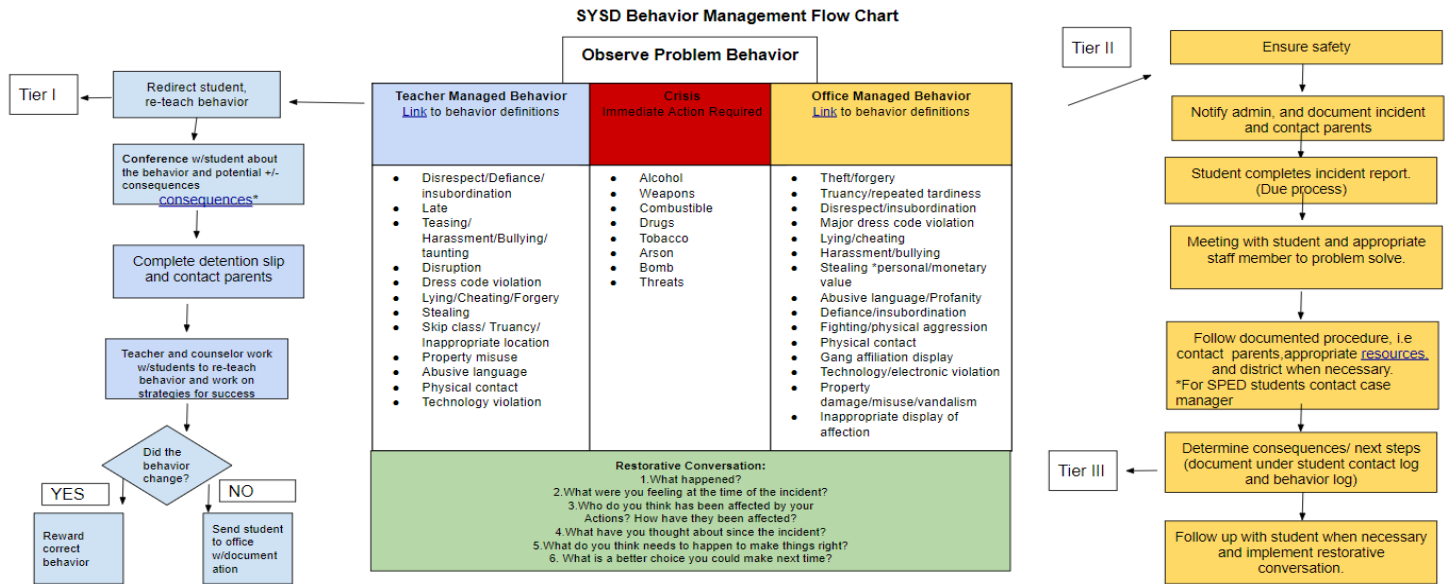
SYSD Behavior Management Flow Chart

Observe Problem Behavior

Tier I

Redirect student, re-teach behavior

Conference w/student about the behavior and potential +/- consequences consequences*

Complete detention slip and contact parents

Teacher and counselor work w/students to re-teach behavior and work on strategies for success

Did the behavior change?

YES

NO

Reward correct behavior

Send student to office w/documentation

| Teacher Managed Behavior Link to behavior definitions | Crisis Immediate Action Required | Office Managed Behavior Link to behavior definitions |
|---|---|---|
| • Disrespect/Defiance/ insubordination • Late • Teasing/ Harassment/Bullying/ taunting • Disruption • Dress code violation • Lying/Cheating/Forgery • Stealing • Skip class/ Truancy/ Inappropriate location • Property misuse • Abusive language • Physical contact • Technology violation | • Alcohol • Weapons • Combustible • Drugs • Tobacco • Arson • Bomb • Threats | • Theft/forgery • Truancy/repeated tardiness • Disrespect/insubordination • Major dress code violation • Lying/cheating • Harassment/bullying • Stealing *personal/monetary value • Abusive language/Profanity • Defiance/insubordination • Fighting/physical aggression • Physical contact • Gang affiliation display • Technology/electronic violation • Property damage/misuse/vandalism • Inappropriate display of affection |

Restorative Conversation:
1.What happened?
2.What were you feeling at the time of the incident?
3.Who do you think has been affected by your Actions? How have they been affected?
4.What have you thought about since the incident?
5.What do you think needs to happen to make things right?
6. What is a better choice you could make next time?

Tier II

Ensure safety

Notify admin, and document incident and contact parents

Student completes incident report. (Due process)

Meeting with student and appropriate staff member to problem solve.

Follow documented procedure, i.e contact parents,appropriate resources, and district when necessary.
*For SPED students contact case manager

Determine consequences/ next steps (document under student contact log and behavior log)

Tier III

Follow up with student when necessary and implement restorative conversation.